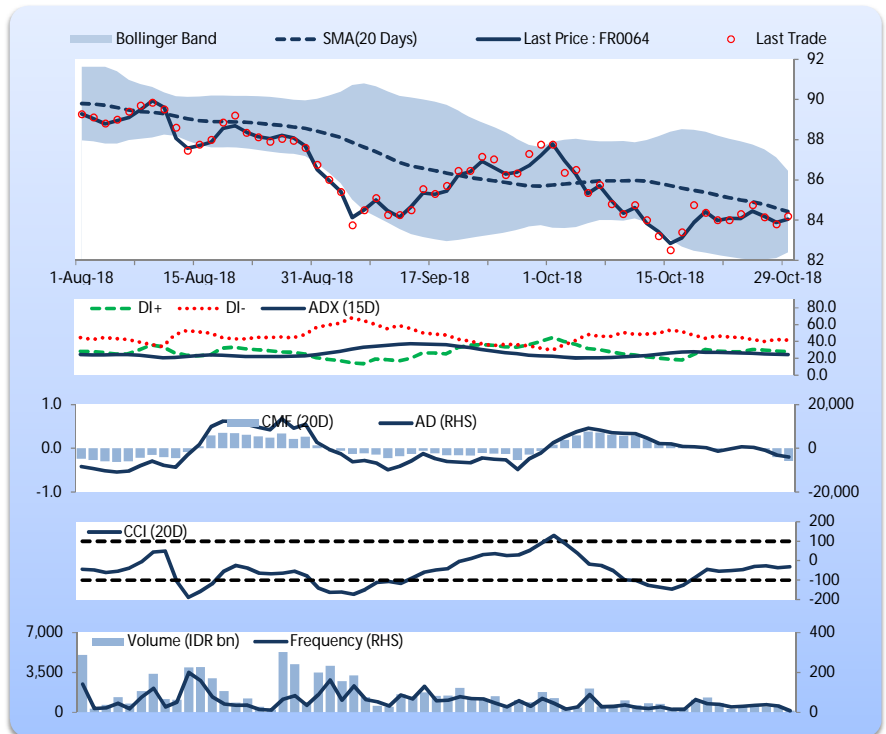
Bollinger Band
SMA(20 Days)
Last Price : FR0064
Last Trade

92
90
88
86
84
82

1-Aug-18
15-Aug-18
31-Aug-18
17-Sep-18
1-Oct-18
15-Oct-18
29-Oct-18

DI+
DI-
ADX (15D)

80.0
60.0
40.0
20.0
0.0

1.0
0.0
-1.0
CMF (20D)
AD (RHS)
20,000
0
-20,000

CCI (20D)
200
100
0
-100
-200

7,000
3,500
0
Volume (IDR bn)
Frequency (RHS)
400
200
0